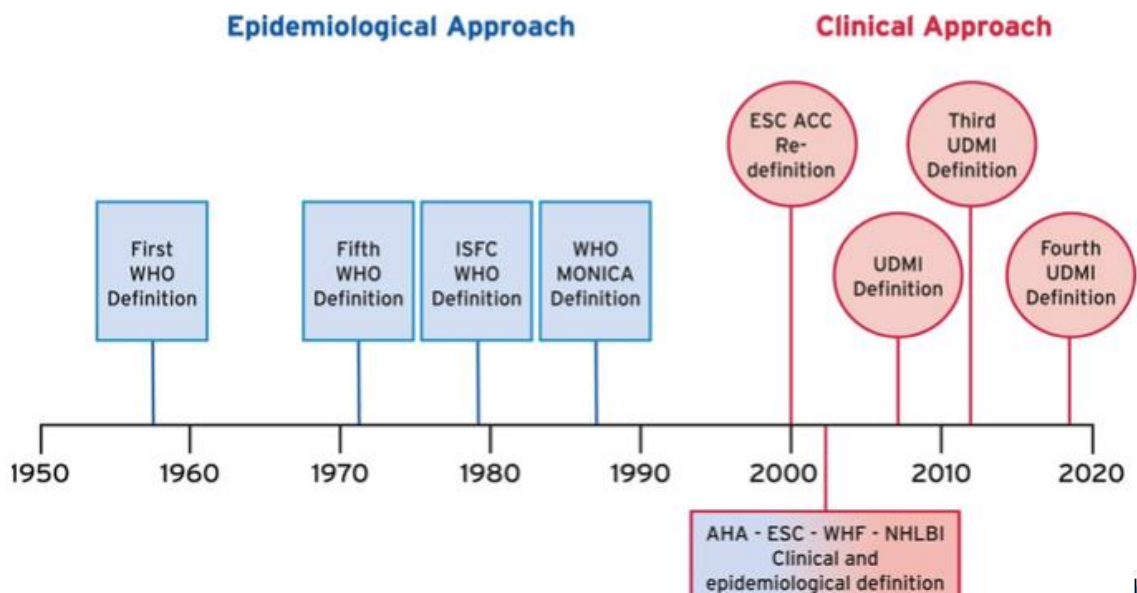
Epidemiological Approach

Clinical Approach

ESC ACC Re-definition

Third UDMI Definition

First WHO Definition

Fifth WHO Definition

ISFC WHO Definition

WHO MONICA Definition

UDMI Definition

Fourth UDMI Definition

1950 1960 1970 1980 1990 2000 2010 2020

AHA - ESC - WHF - NHLBI Clinical and epidemiological definition